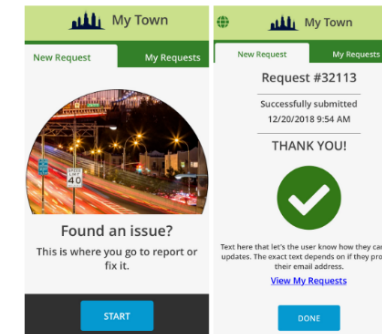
My Town

New Request

My Requests

40

Found an issue?

This is where you go to report or fix it.

START

My Town

New Request

My Requests

Request #32113

Successfully submitted

12/20/2018 9:54 AM

THANK YOU!

Text here that let's the user know how they ca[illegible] updates. The exact text depends on if they pro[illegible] their email address.

View My Requests

DONE